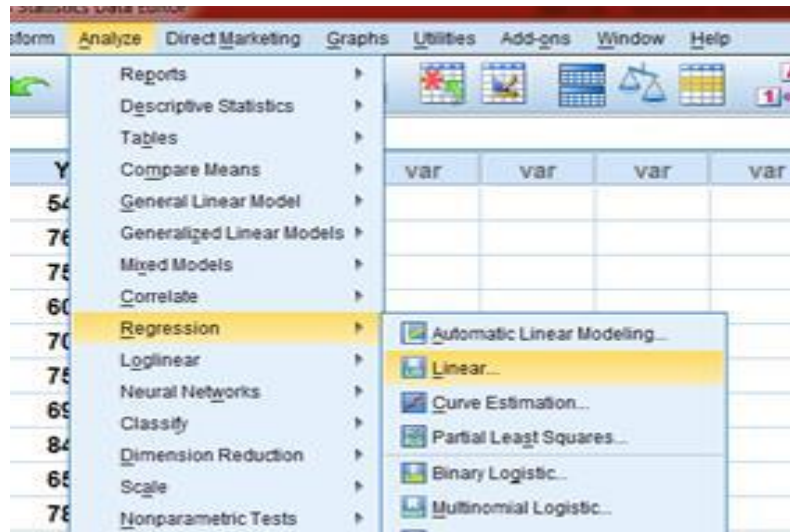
Statistics Data Editor

sform Analyze Direct Marketing Graphs Utilities Add-ons Window Help

Reports
Descriptive Statistics
Tables
Compare Means
General Linear Model
Generalized Linear Models
Mixed Models
Correlate
Regression
Loglinear
Neural Networks
Classify
Dimension Reduction
Scale
Nonparametric Tests

Y
54
76
75
60
70
75
69
84
65
78

var var var var

Automatic Linear Modeling...
Linear...
Curve Estimation...
Partial Least Squares...
Binary Logistic...
Multinomial Logistic...